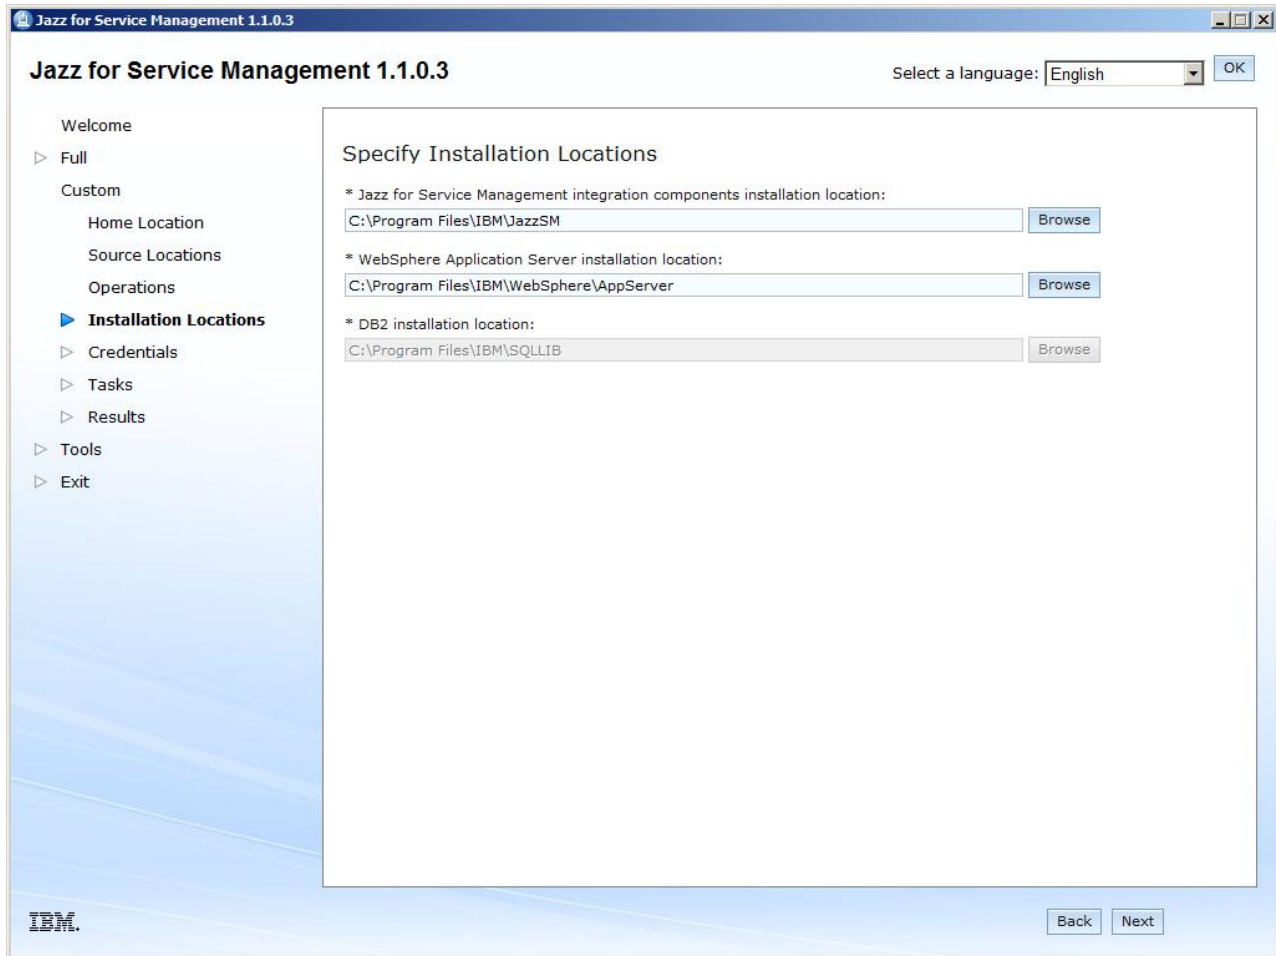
Jazz for Service Management 1.1.0.3

Jazz for Service Management 1.1.0.3

Select a language: English

OK

Welcome

Full

Custom

Home Location

Source Locations

Operations

Installation Locations

Credentials

Tasks

Results

Tools

Exit

Specify Installation Locations

* Jazz for Service Management integration components installation location:

C:\Program Files\IBM\JazzSM

Browse

* WebSphere Application Server installation location:

C:\Program Files\IBM\WebSphere\AppServer

Browse

* DB2 installation location:

C:\Program Files\IBM\SQLLIB

Browse

IBM.

Back

Next